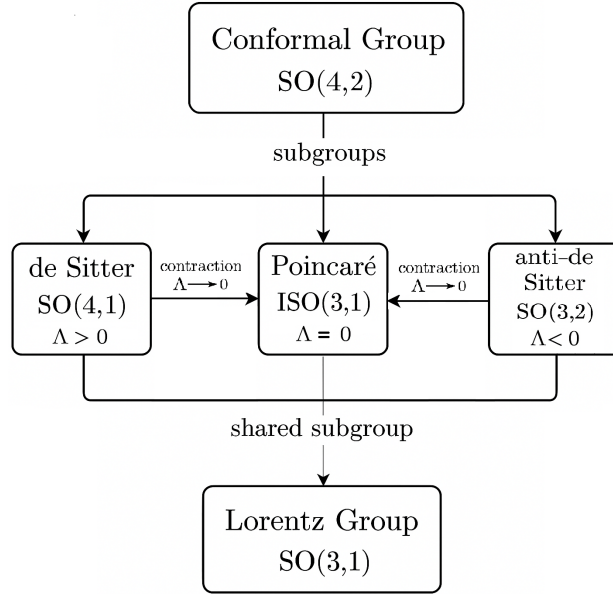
Conformal Group
SO(4,2)

subgroups

de Sitter
SO(4,1)
$\Lambda > 0$

contraction
$\Lambda \longrightarrow 0$

Poincaré
ISO(3,1)
$\Lambda = 0$

contraction
$\Lambda \longrightarrow 0$

anti–de Sitter
SO(3,2)
$\Lambda < 0$

shared subgroup

Lorentz Group
SO(3,1)